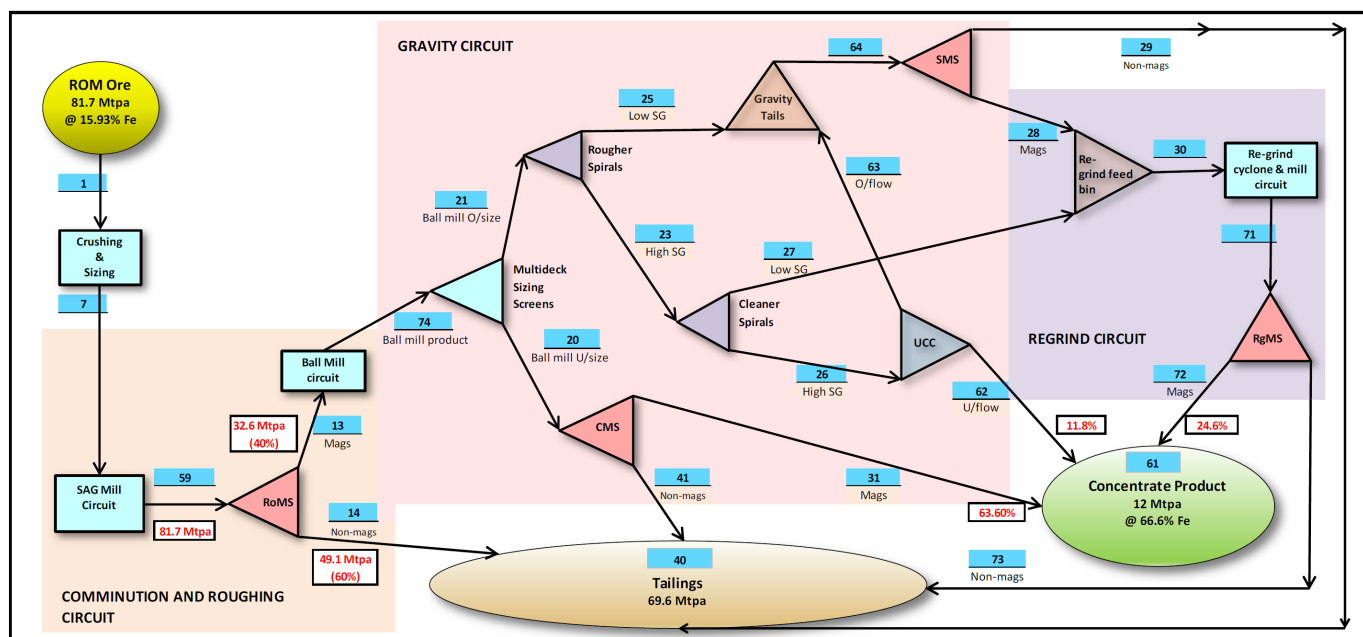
ROM Ore
81.7 Mtpa
@ 15.93% Fe

1

Crushing & Sizing

7

COMMINUTION AND ROUGHING CIRCUIT

SAG Mill Circuit

59

81.7 Mtpa

RoMS

32.6 Mtpa (40%)

13
Mags

14
Non-mags

49.1 Mtpa (60%)

Ball Mill circuit

74
Ball mill product

GRAVITY CIRCUIT

Multideck Sizing Screens

21
Ball mill O/size

20
Ball mill U/size

Rougher Spirals

25
Low SG

23
High SG

Gravity Tails

64

SMS

29
Non-mags

63
O/flow

27
Low SG

Cleaner Spirals

26
High SG

UCC

62
U/flow

CMS

41
Non-mags

31
Mags

40
Tailings
69.6 Mtpa

28
Mags

Re-grind feed bin

30

Re-grind cyclone & mill circuit

71

REGRIND CIRCUIT

RgMS

72
Mags

11.8%

24.6%

63.60%

61
Concentrate Product
12 Mtpa
@ 66.6% Fe

73
Non-mags